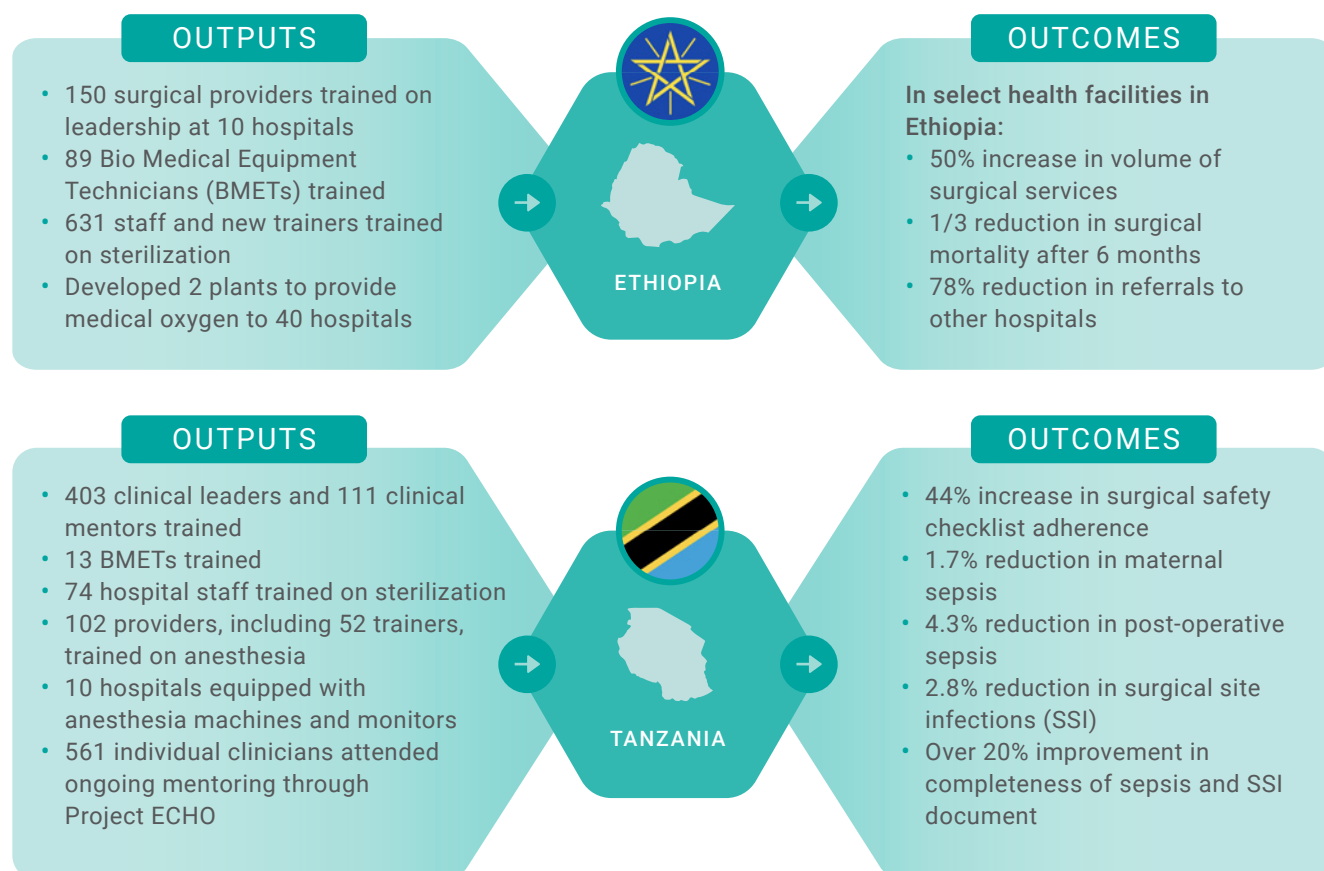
OUTPUTS

- 150 surgical providers trained on leadership at 10 hospitals
- 89 Bio Medical Equipment Technicians (BMETs) trained
- 631 staff and new trainers trained on sterilization
- Developed 2 plants to provide medical oxygen to 40 hospitals

ETHIOPIA

OUTCOMES

In select health facilities in Ethiopia:

- 50% increase in volume of surgical services
- 1/3 reduction in surgical mortality after 6 months
- 78% reduction in referrals to other hospitals

OUTPUTS

- 403 clinical leaders and 111 clinical mentors trained
- 13 BMETs trained
- 74 hospital staff trained on sterilization
- 102 providers, including 52 trainers, trained on anesthesia
- 10 hospitals equipped with anesthesia machines and monitors
- 561 individual clinicians attended ongoing mentoring through Project ECHO

TANZANIA

OUTCOMES

- 44% increase in surgical safety checklist adherence
- 1.7% reduction in maternal sepsis
- 4.3% reduction in post-operative sepsis
- 2.8% reduction in surgical site infections (SSI)
- Over 20% improvement in completeness of sepsis and SSI document